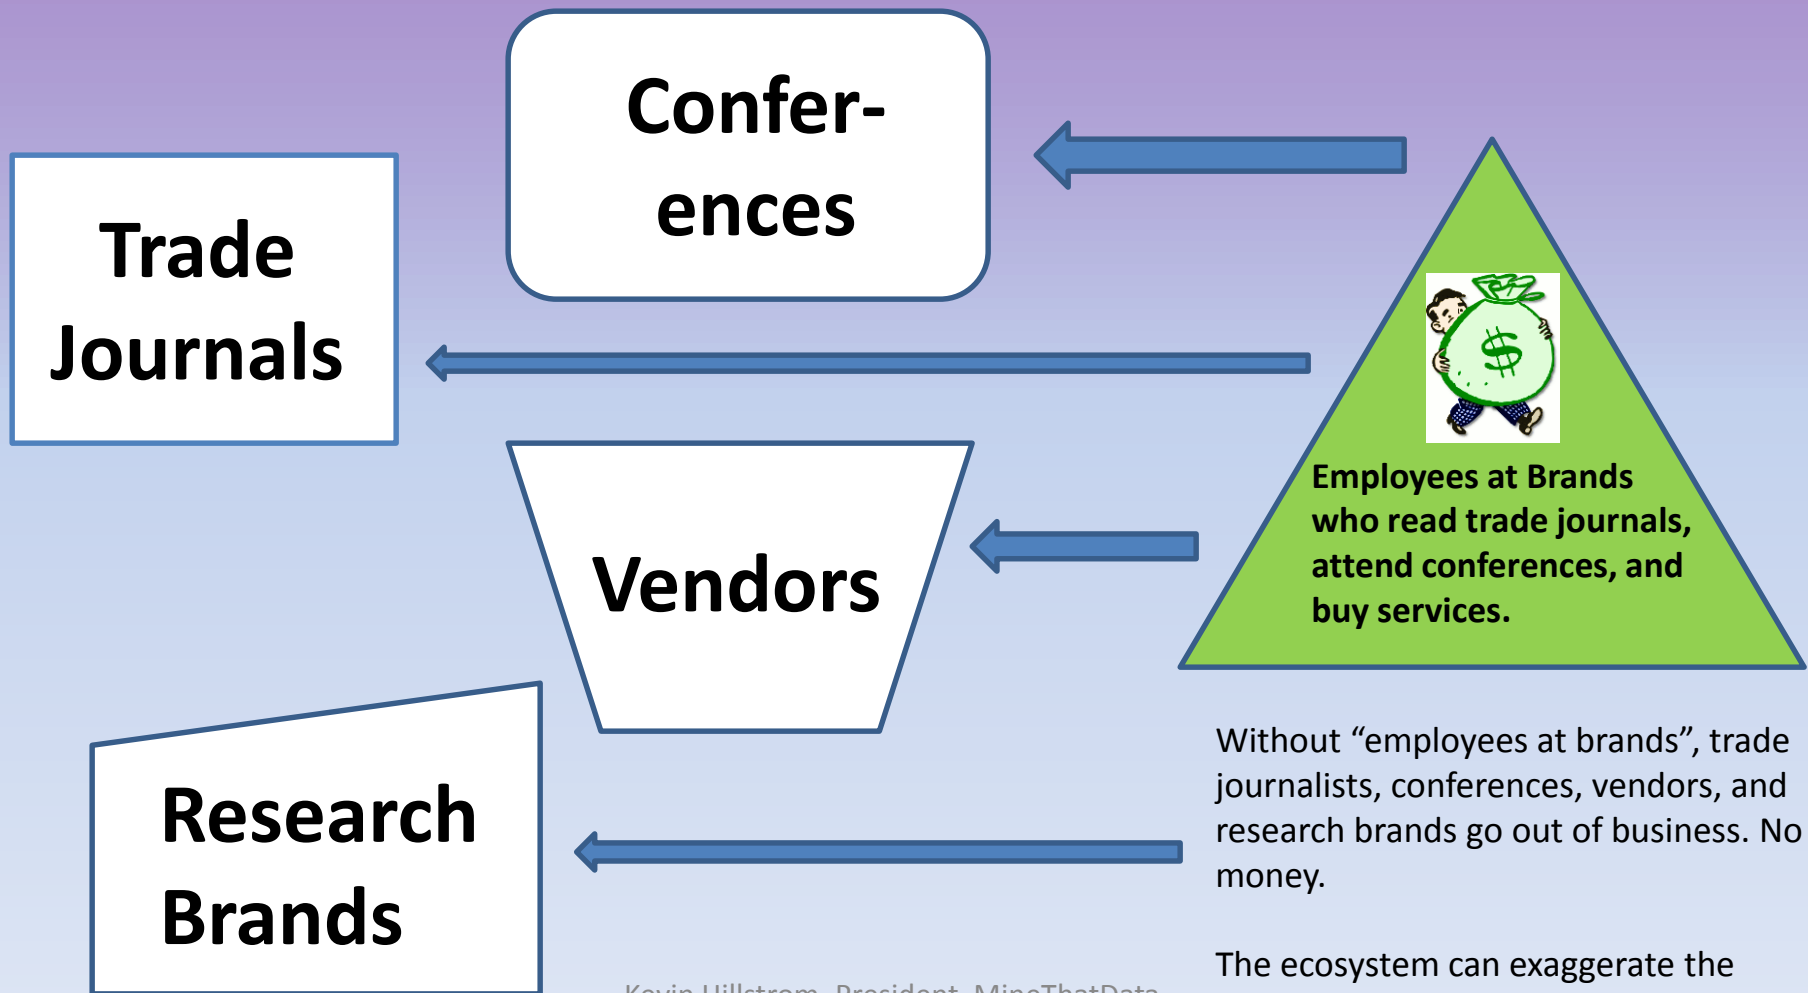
Confer-ences

Trade Journals

Vendors

Research Brands

$

Employees at Brands who read trade journals, attend conferences, and buy services.

Without “employees at brands”, trade journalists, conferences, vendors, and research brands go out of business. No money.

The ecosystem can exaggerate the

Kevin Hillstrom, President, MineThatData